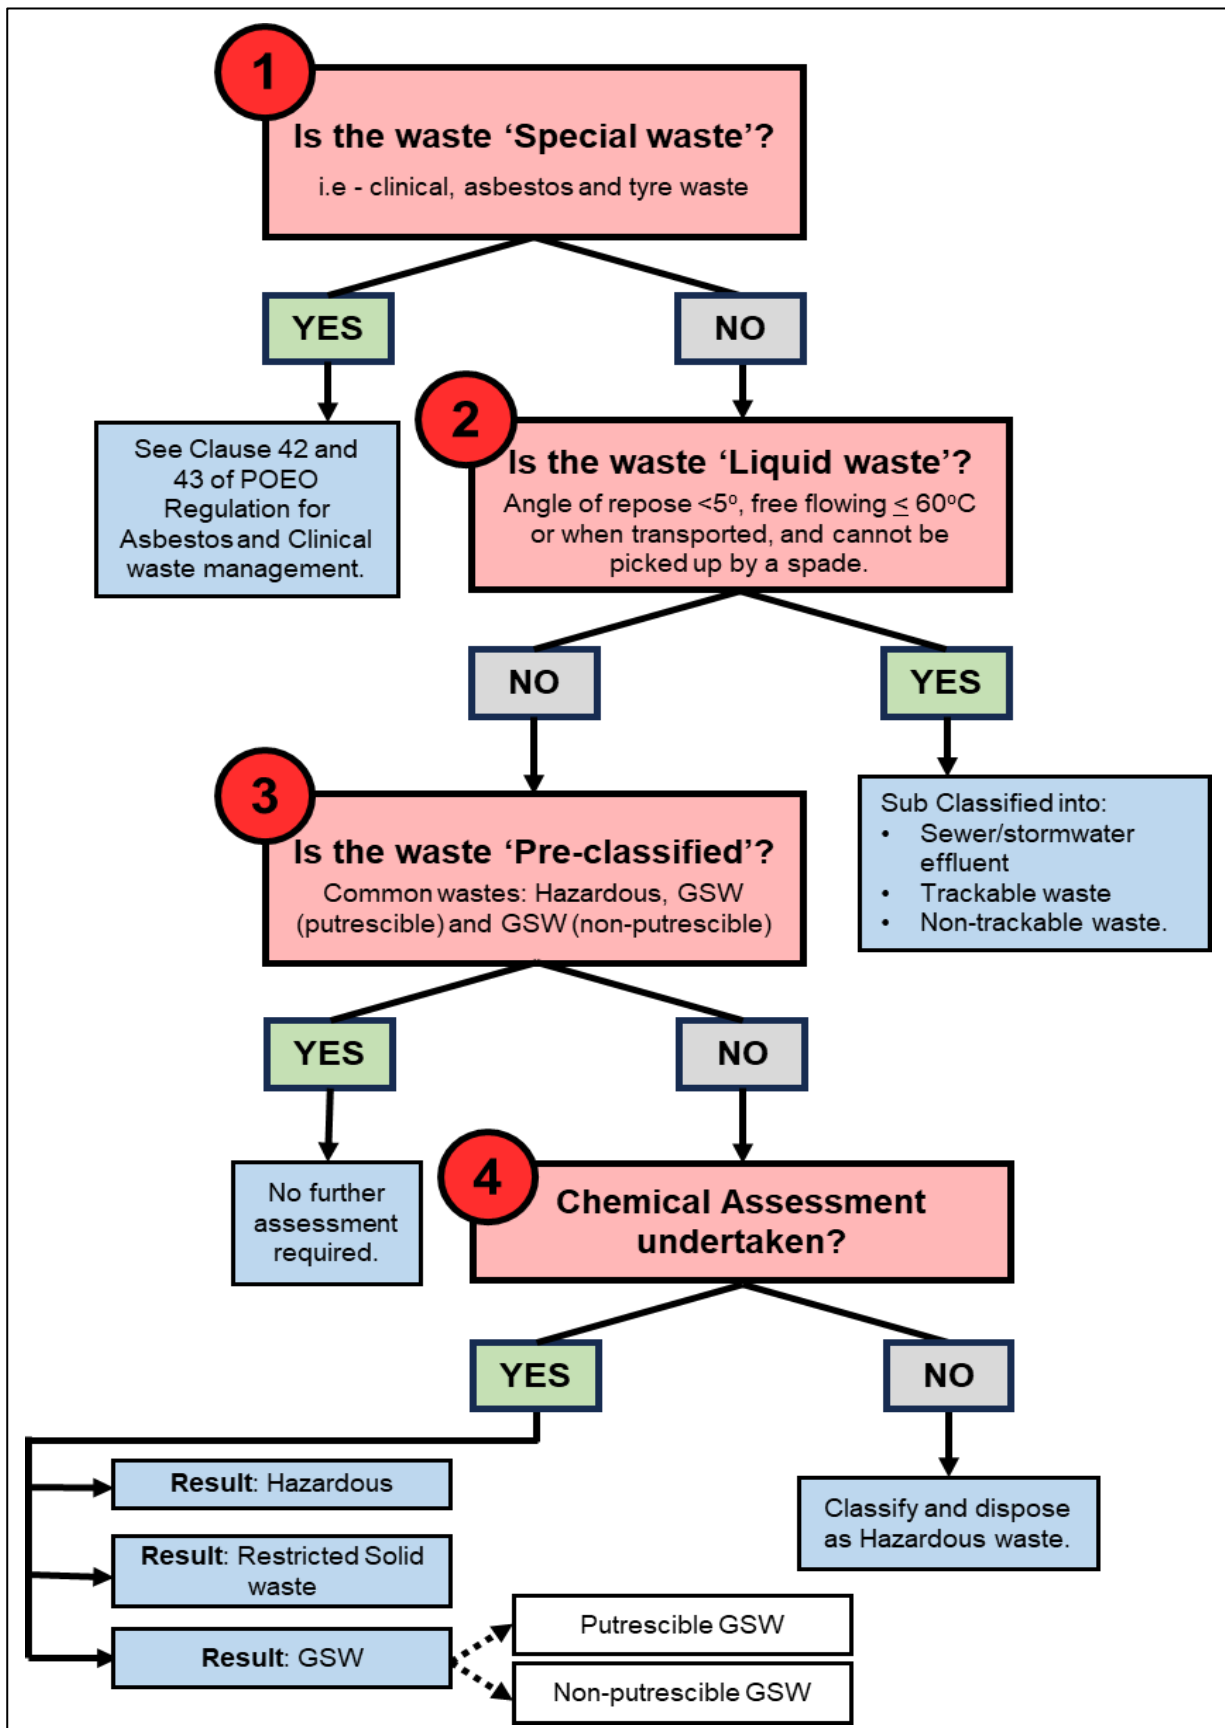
1

Is the waste 'Special waste'?

i.e - clinical, asbestos and tyre waste

YES

NO

See Clause 42 and 43 of POEO Regulation for Asbestos and Clinical waste management.

2

Is the waste 'Liquid waste'?

Angle of repose <5º, free flowing $\leq$ 60ºC or when transported, and cannot be picked up by a spade.

NO

YES

Sub Classified into:
• Sewer/stormwater effluent
• Trackable waste
• Non-trackable waste.

3

Is the waste 'Pre-classified'?

Common wastes: Hazardous, GSW (putrescible) and GSW (non-putrescible)

YES

NO

No further assessment required.

4

Chemical Assessment undertaken?

YES

NO

Result: Hazardous

Result: Restricted Solid waste

Result: GSW

Putrescible GSW

Non-putrescible GSW

Classify and dispose as Hazardous waste.